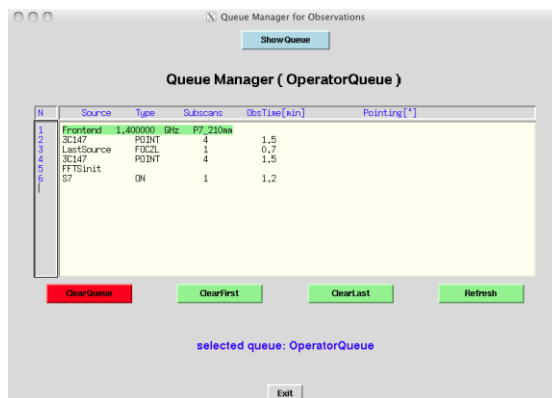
Queue Manager for Observations

Show Queue

Queue Manager ( OperatorQueue )

| N | Source | Type | Subscans | ObsTime[min] | Pointing["] |
|---|---|---|---|---|---|
| 1 | Frontend | 1.400000 GHz | P7_210mm | | |
| 2 | 3C147 | POINT | 4 | 1.5 | |
| 3 | LastSource | FOCZL | 1 | 0.7 | |
| 4 | 3C147 | POINT | 4 | 1.5 | |
| 5 | FFTSinit | | | | |
| 6 | S7 | ON | 1 | 1.2 | |

ClearQueue

ClearFirst

ClearLast

Refresh

selected queue: OperatorQueue

Exit